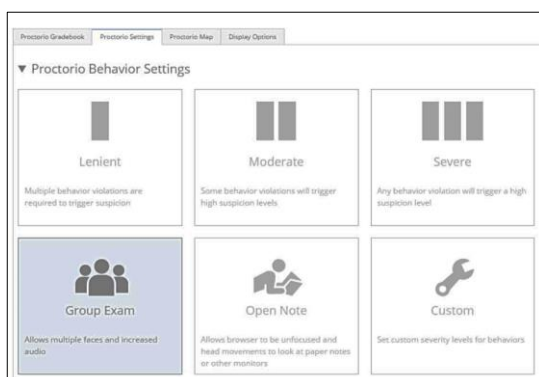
Proctorio Gradebook | Proctorio Settings | Proctorio Map | Display Options

▼ Proctorio Behavior Settings

Lenient
Multiple behavior violations are required to trigger suspicion

Moderate
Some behavior violations will trigger high suspicion levels

Severe
Any behavior violation will trigger a high suspicion level

Group Exam
Allows multiple faces and increased audio

Open Note
Allows browser to be unfocused and head movements to look at paper notes or other monitors

Custom
Set custom severity levels for behaviors